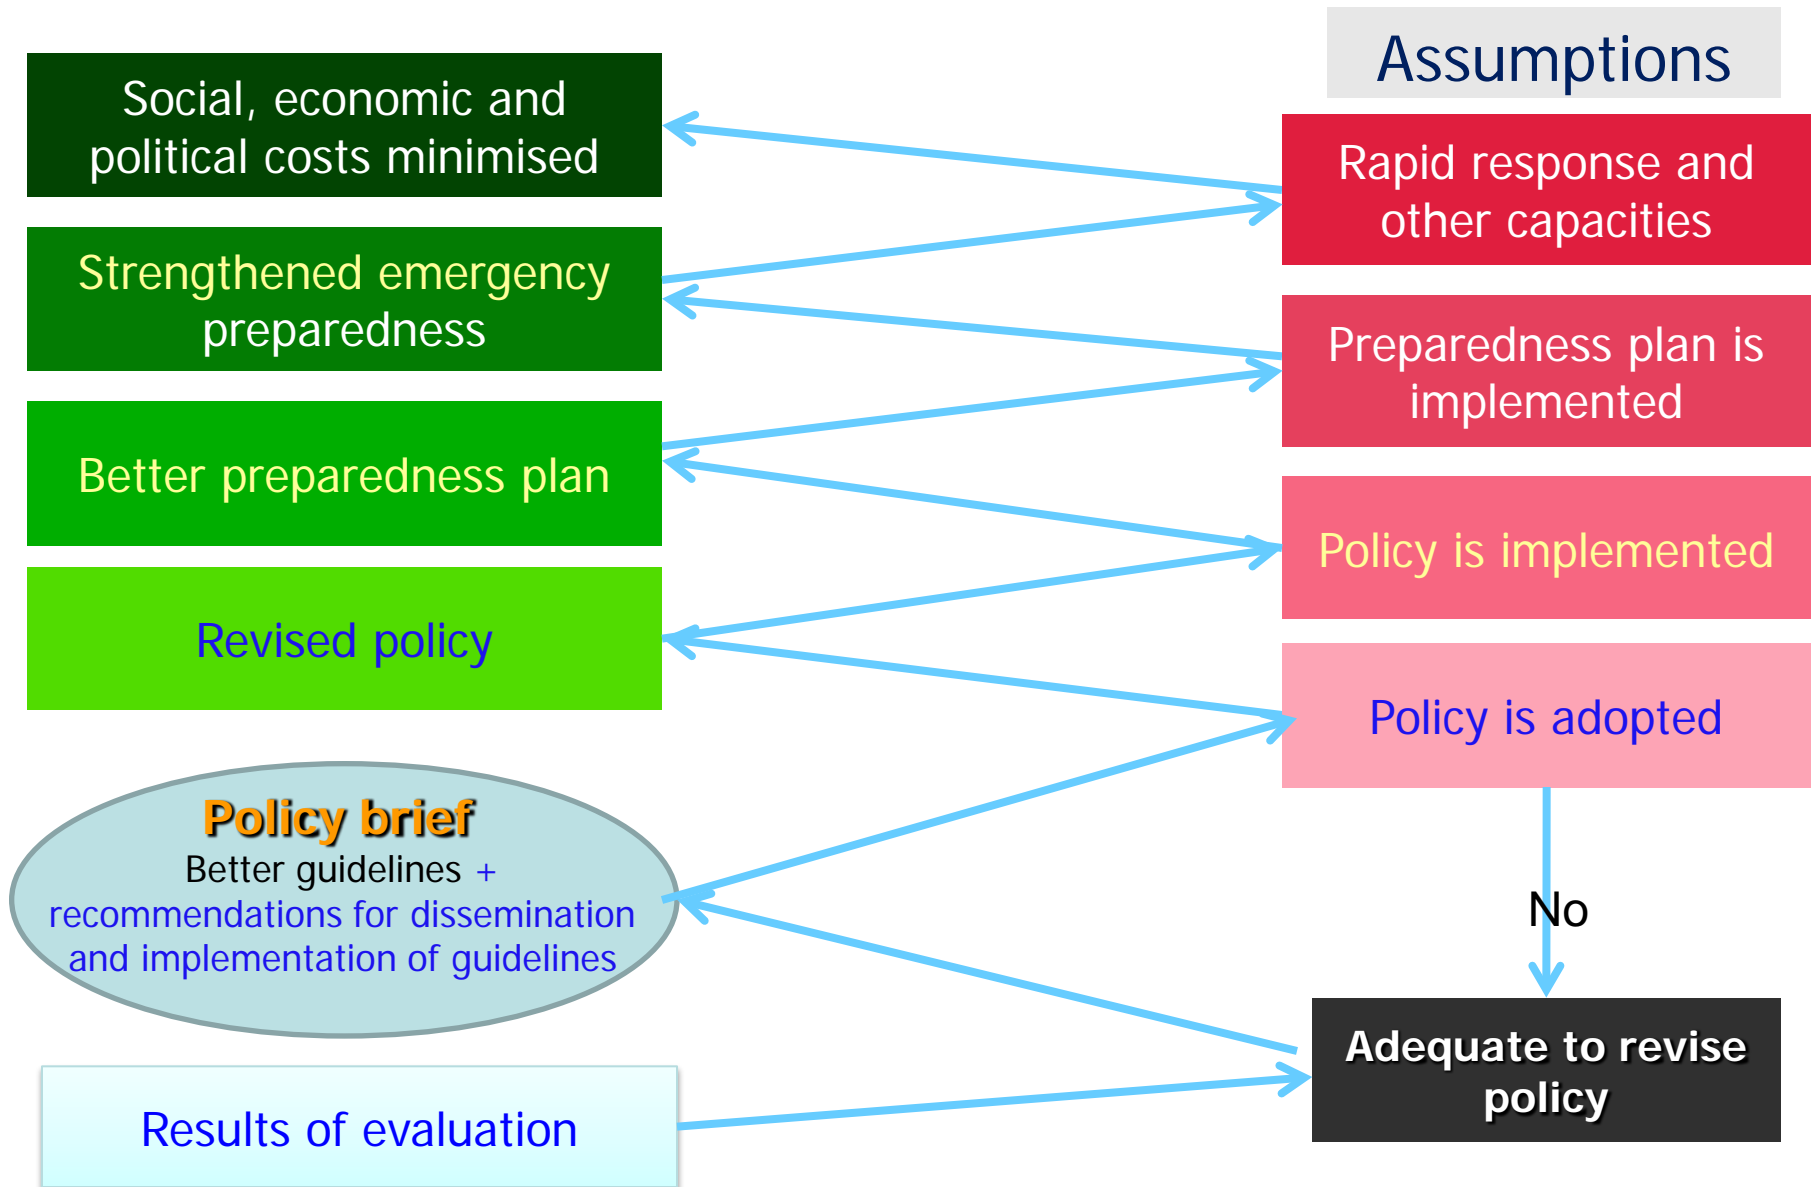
Social, economic and political costs minimised

Strengthened emergency preparedness

Better preparedness plan

Revised policy

Policy brief
Better guidelines + recommendations for dissemination and implementation of guidelines

Results of evaluation

Assumptions

Rapid response and other capacities

Preparedness plan is implemented

Policy is implemented

Policy is adopted

No

Adequate to revise policy